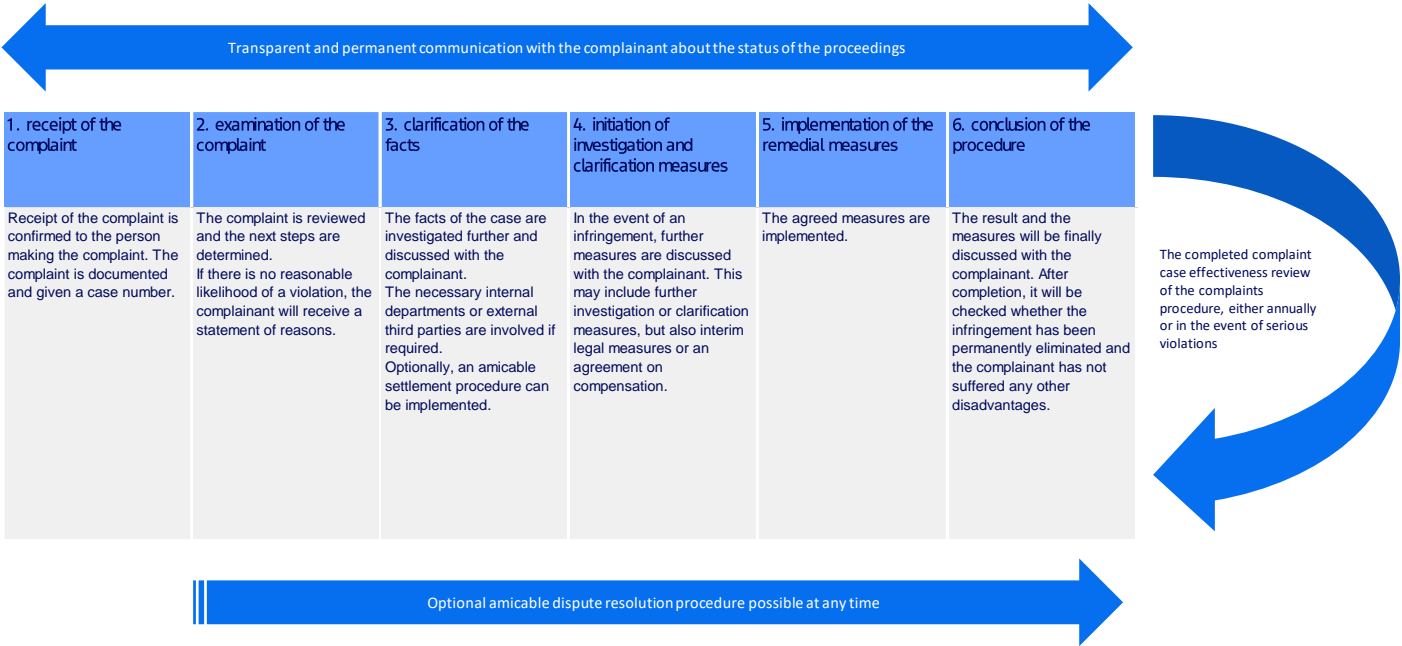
Transparent and permanent communication with the complainant about the status of the proceedings

| 1. receipt of the complaint | 2. examination of the complaint | 3. clarification of the facts | 4. initiation of investigation and clarification measures | 5. implementation of the remedial measures | 6. conclusion of the procedure |
|---|---|---|---|---|---|
| Receipt of the complaint is confirmed to the person making the complaint. The complaint is documented and given a case number. | The complaint is reviewed and the next steps are determined. If there is no reasonable likelihood of a violation, the complainant will receive a statement of reasons. | The facts of the case are investigated further and discussed with the complainant. The necessary internal departments or external third parties are involved if required. Optionally, an amicable settlement procedure can be implemented. | In the event of an infringement, further measures are discussed with the complainant. This may include further investigation or clarification measures, but also interim legal measures or an agreement on compensation. | The agreed measures are implemented. | The result and the measures will be finally discussed with the complainant. After completion, it will be checked whether the infringement has been permanently eliminated and the complainant has not suffered any other disadvantages. |

The completed complaint case effectiveness review of the complaints procedure, either annually or in the event of serious violations

Optional amicable dispute resolution procedure possible at any time